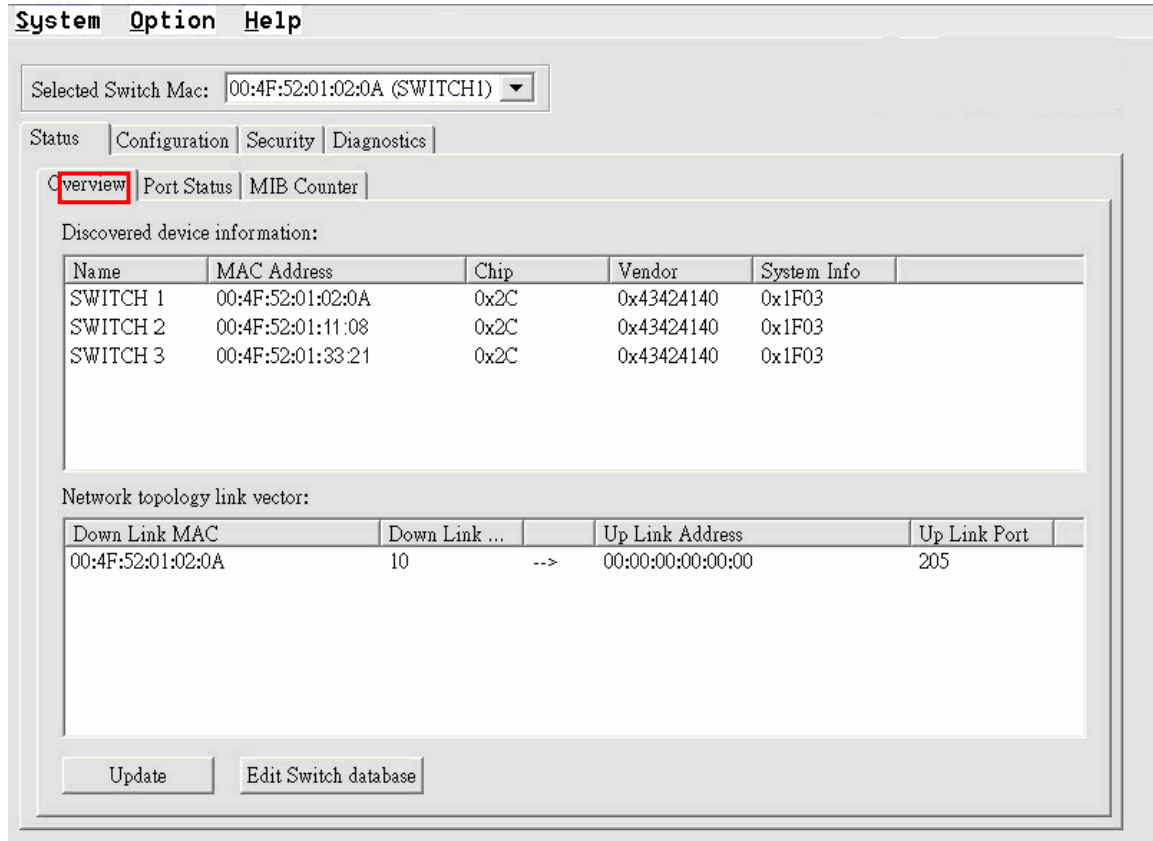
System Option Help

Selected Switch Mac: 00:4F:52:01:02:0A (SWITCH1)

Status | Configuration | Security | Diagnostics

Overview | Port Status | MIB Counter

Discovered device information:

| Name | MAC Address | Chip | Vendor | System Info |
|---|---|---|---|---|
| SWITCH 1 | 00:4F:52:01:02:0A | 0x2C | 0x43424140 | 0x1F03 |
| SWITCH 2 | 00:4F:52:01:11:08 | 0x2C | 0x43424140 | 0x1F03 |
| SWITCH 3 | 00:4F:52:01:33:21 | 0x2C | 0x43424140 | 0x1F03 |

Network topology link vector:

| Down Link MAC | Down Link ... | | Up Link Address | Up Link Port |
|---|---|---|---|---|
| 00:4F:52:01:02:0A | 10 | --> | 00:00:00:00:00:00 | 205 |

Update | Edit Switch database